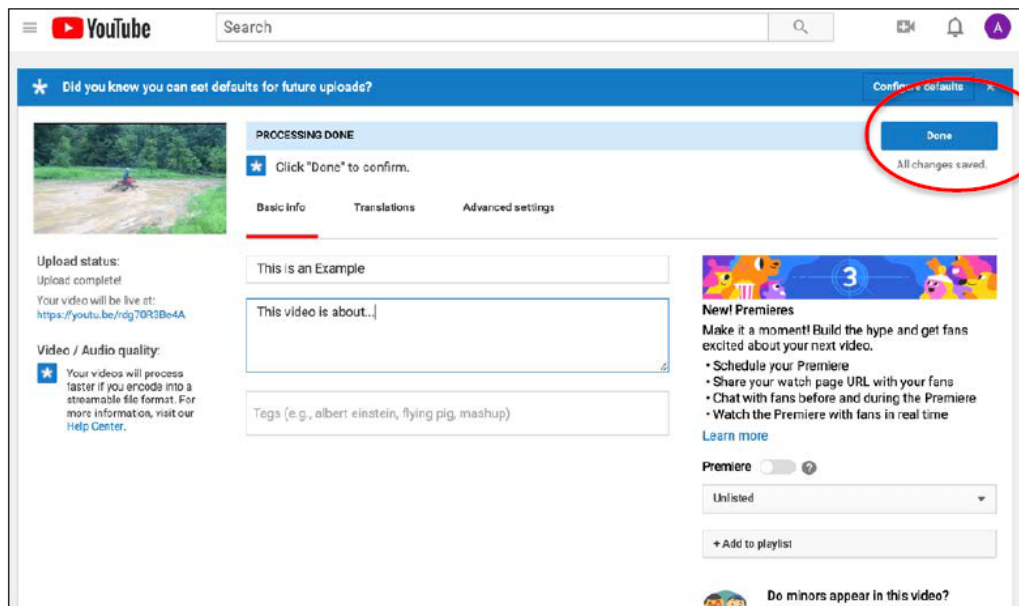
YouTube

Search

A

Did you know you can set defaults for future uploads?

Configure defaults

PROCESSING DONE

Click "Done" to confirm.

Done

All changes saved.

Basic info

Translations

Advanced settings

Upload status:

Upload complete!

Your video will be live at:

https://youtu.be/rdg70R3Be4A

Video / Audio quality:

Your videos will process faster if you encode into a streamable file format. For more information, visit our Help Center.

This is an Example

This video is about...

Tags (e.g., albert einstein, flying pig, mashup)

3

New! Premieres

Make it a moment! Build the hype and get fans excited about your next video.

• Schedule your Premiere
• Share your watch page URL with your fans
• Chat with fans before and during the Premiere
• Watch the Premiere with fans in real time

Learn more

Premiere

Unlisted

+ Add to playlist

Do minors appear in this video?